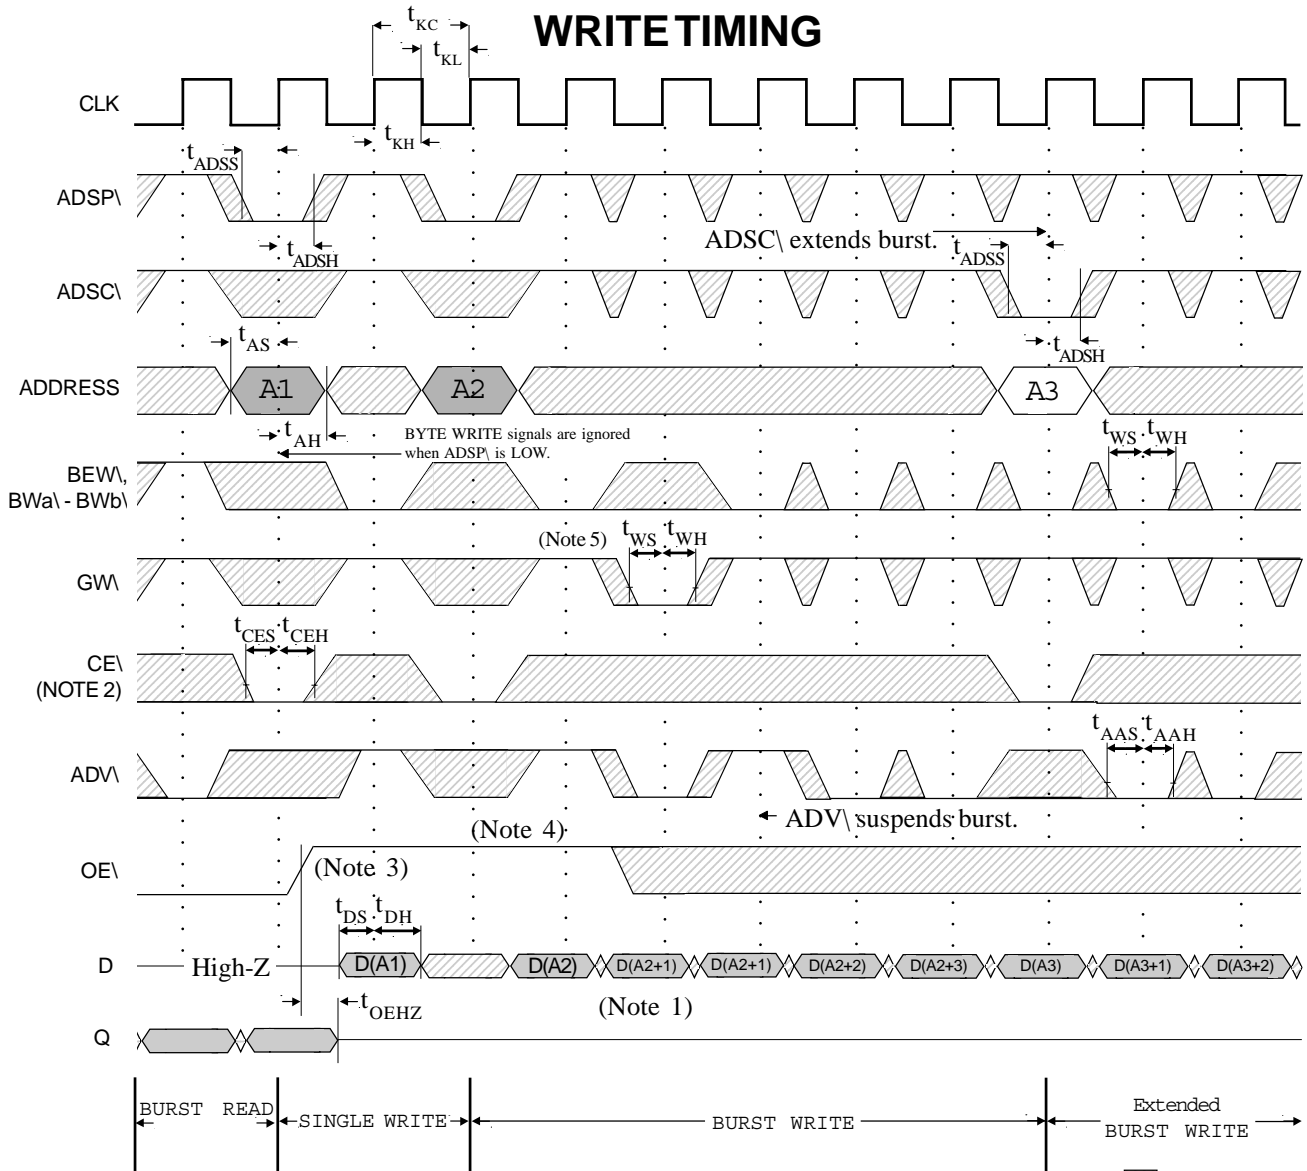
WRITE TIMING

$t_{KC}$
$t_{KL}$
CLK
$t_{KH}$
$t_{ADSS}$
ADSP\
$t_{ADSH}$
ADSC\ extends burst.
$t_{ADSS}$
ADSC\
$t_{ADSH}$
$t_{AS}$
ADDRESS
A1
A2
A3
$t_{AH}$
BYTE WRITE signals are ignored when ADSP\ is LOW.
$t_{WS}$ $t_{WH}$
BEW\, BWa\ - BWb\
(Note 5)
$t_{WS}$ $t_{WH}$
GW\
$t_{CES}$ $t_{CEH}$
CE\ (NOTE 2)
$t_{AAS}$ $t_{AAH}$
ADV\
ADV\ suspends burst.
(Note 4)
OE\
(Note 3)
$t_{DS}$ $t_{DH}$
D
High-Z
D(A1)
D(A2)
D(A2+1)
D(A2+1)
D(A2+2)
D(A2+3)
D(A3)
D(A3+1)
D(A3+2)
$t_{OEHZ}$
(Note 1)
Q

BURST READ
SINGLE WRITE
BURST WRITE
Extended BURST WRITE